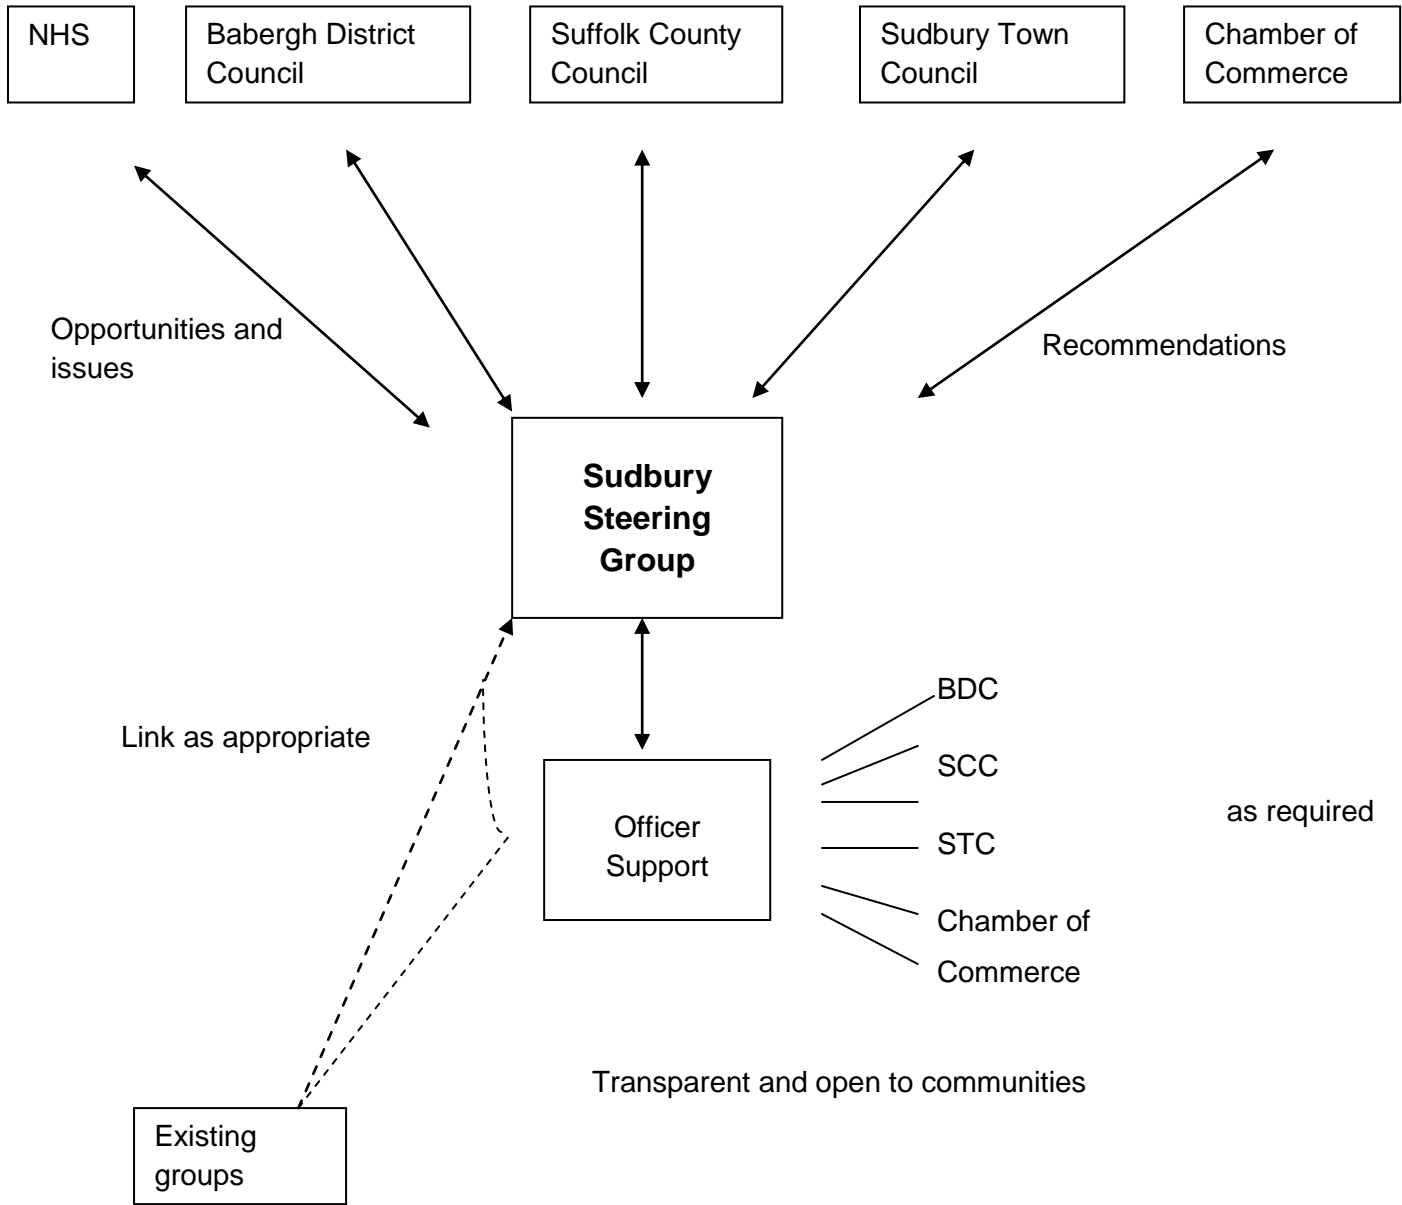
NHS

Babergh District Council

Suffolk County Council

Sudbury Town Council

Chamber of Commerce

Opportunities and issues

Recommendations

**Sudbury Steering Group**

Link as appropriate

Officer Support

BDC

SCC

STC

Chamber of Commerce

as required

Transparent and open to communities

Existing groups